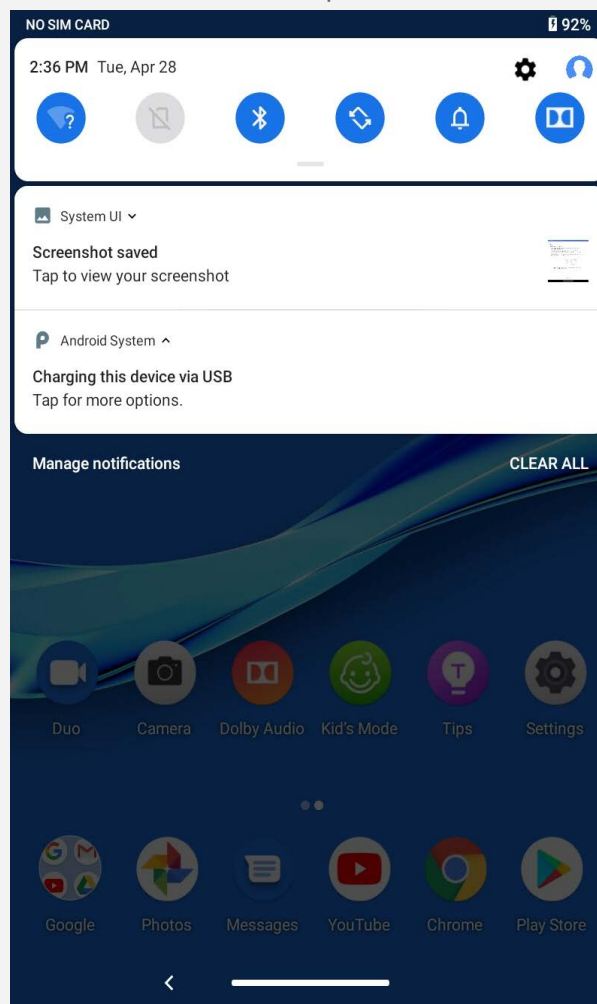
NO SIM CARD
92%
2:36 PM Tue, Apr 28

System UI
Screenshot saved
Tap to view your screenshot

Android System
Charging this device via USB
Tap for more options.

Manage notifications
CLEAR ALL

Duo
Camera
Dolby Audio
Kid's Mode
Tips
Settings

Google
Photos
Messages
YouTube
Chrome
Play Store